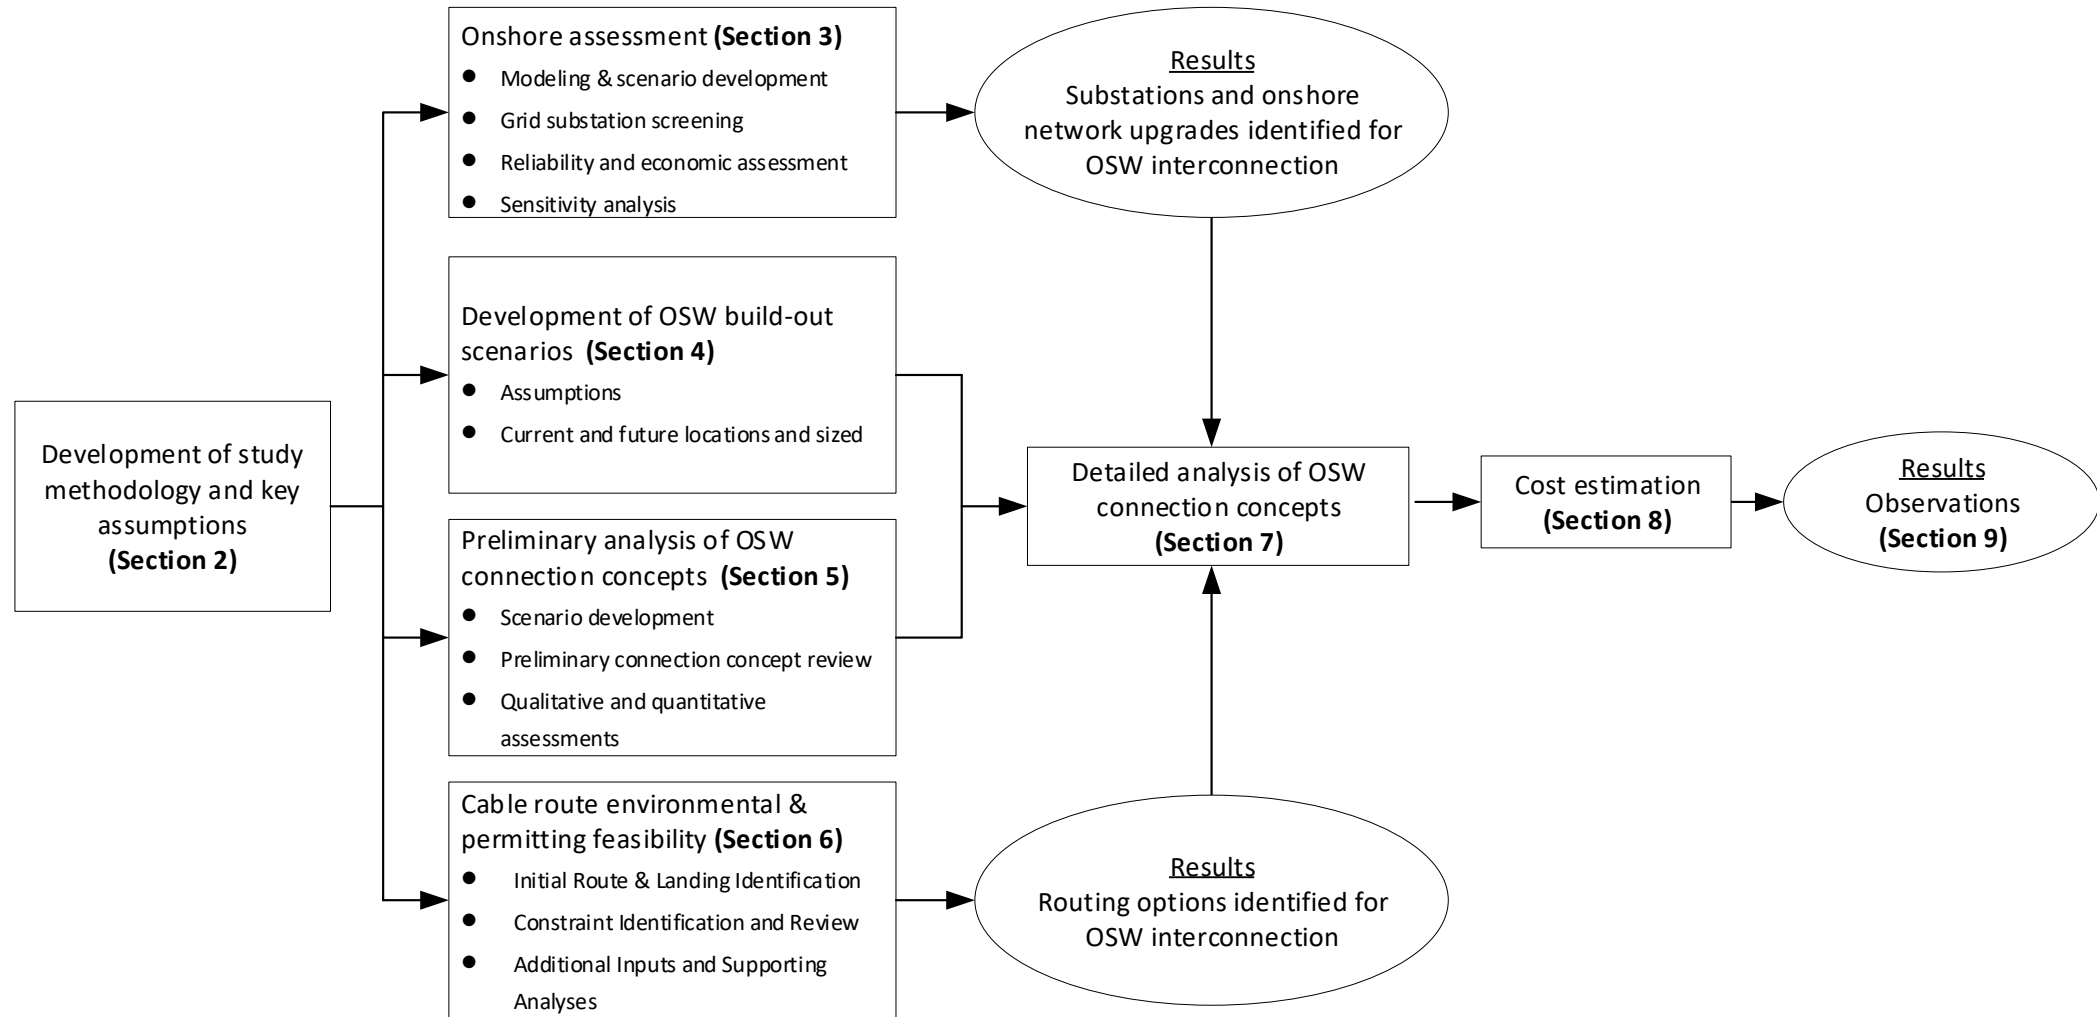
Development of study methodology and key assumptions
**(Section 2)**

Onshore assessment **(Section 3)**
- Modeling & scenario development
- Grid substation screening
- Reliability and economic assessment
- Sensitivity analysis

Results
Substations and onshore network upgrades identified for OSW interconnection

Development of OSW build-out scenarios **(Section 4)**
- Assumptions
- Current and future locations and sized

Preliminary analysis of OSW connection concepts **(Section 5)**
- Scenario development
- Preliminary connection concept review
- Qualitative and quantitative assessments

Cable route environmental & permitting feasibility **(Section 6)**
- Initial Route & Landing Identification
- Constraint Identification and Review
- Additional Inputs and Supporting Analyses

Results
Routing options identified for OSW interconnection

Detailed analysis of OSW connection concepts
**(Section 7)**

Cost estimation
**(Section 8)**

Results
Observations
**(Section 9)**